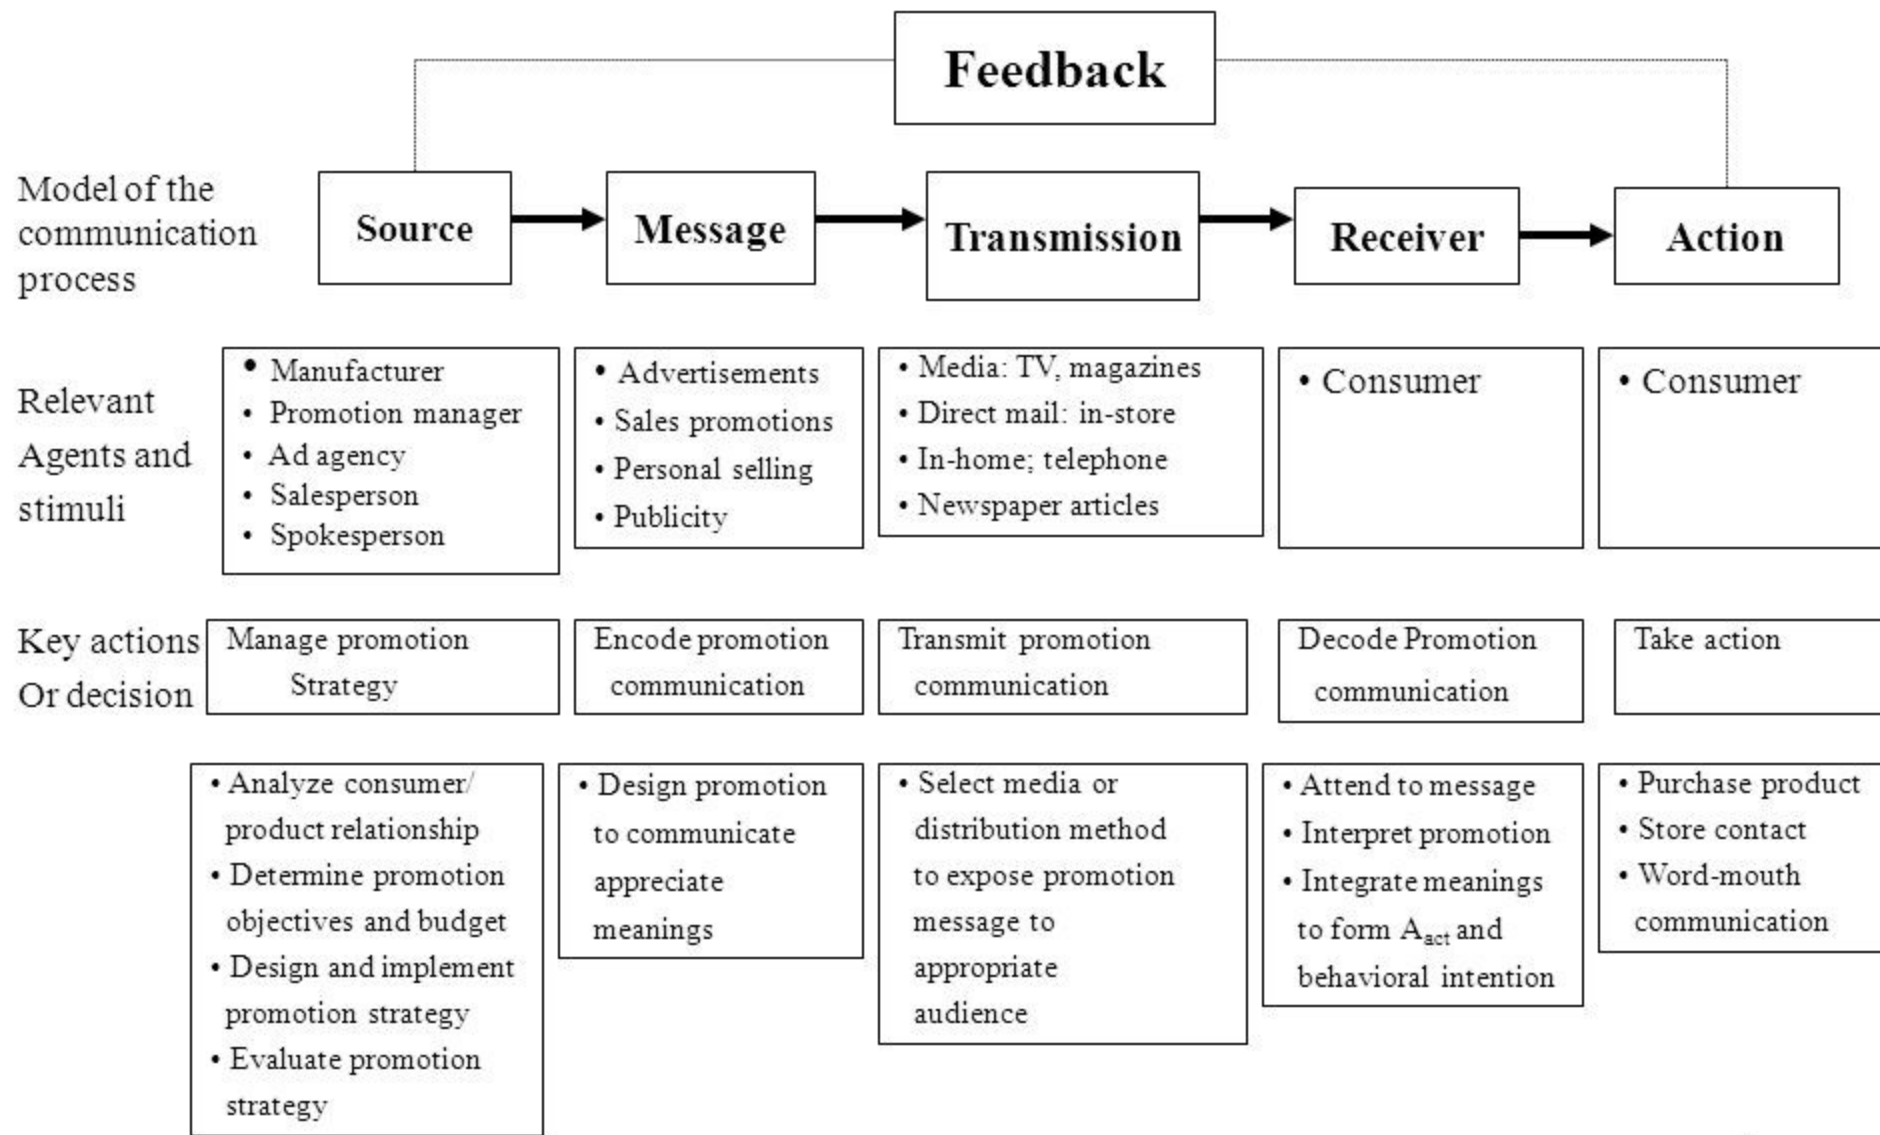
Feedback

Model of the communication process

Source

Message

Transmission

Receiver

Action

Relevant Agents and stimuli

• Manufacturer
• Promotion manager
• Ad agency
• Salesperson
• Spokesperson

• Advertisements
• Sales promotions
• Personal selling
• Publicity

• Media: TV, magazines
• Direct mail: in-store
• In-home; telephone
• Newspaper articles

• Consumer

• Consumer

Key actions Or decision

Manage promotion Strategy

Encode promotion communication

Transmit promotion communication

Decode Promotion communication

Take action

• Analyze consumer/ product relationship
• Determine promotion objectives and budget
• Design and implement promotion strategy
• Evaluate promotion strategy

• Design promotion to communicate appreciate meanings

• Select media or distribution method to expose promotion message to appropriate audience

• Attend to message
• Interpret promotion
• Integrate meanings to form $A_{act}$ and behavioral intention

• Purchase product
• Store contact
• Word-mouth communication